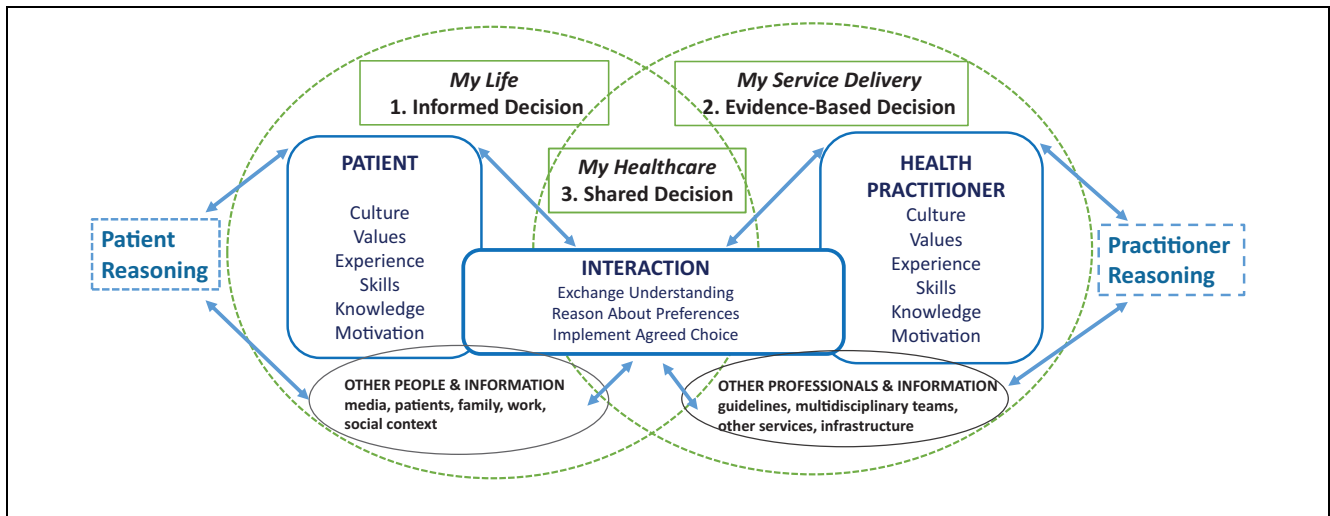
My Life
1. Informed Decision

My Service Delivery
2. Evidence-Based Decision

My Healthcare
3. Shared Decision

PATIENT

Culture
Values
Experience
Skills
Knowledge
Motivation

HEALTH PRACTITIONER

Culture
Values
Experience
Skills
Knowledge
Motivation

Patient Reasoning

Practitioner Reasoning

INTERACTION
Exchange Understanding
Reason About Preferences
Implement Agreed Choice

OTHER PEOPLE & INFORMATION
media, patients, family, work, social context

OTHER PROFESSIONALS & INFORMATION
guidelines, multidisciplinary teams, other services, infrastructure